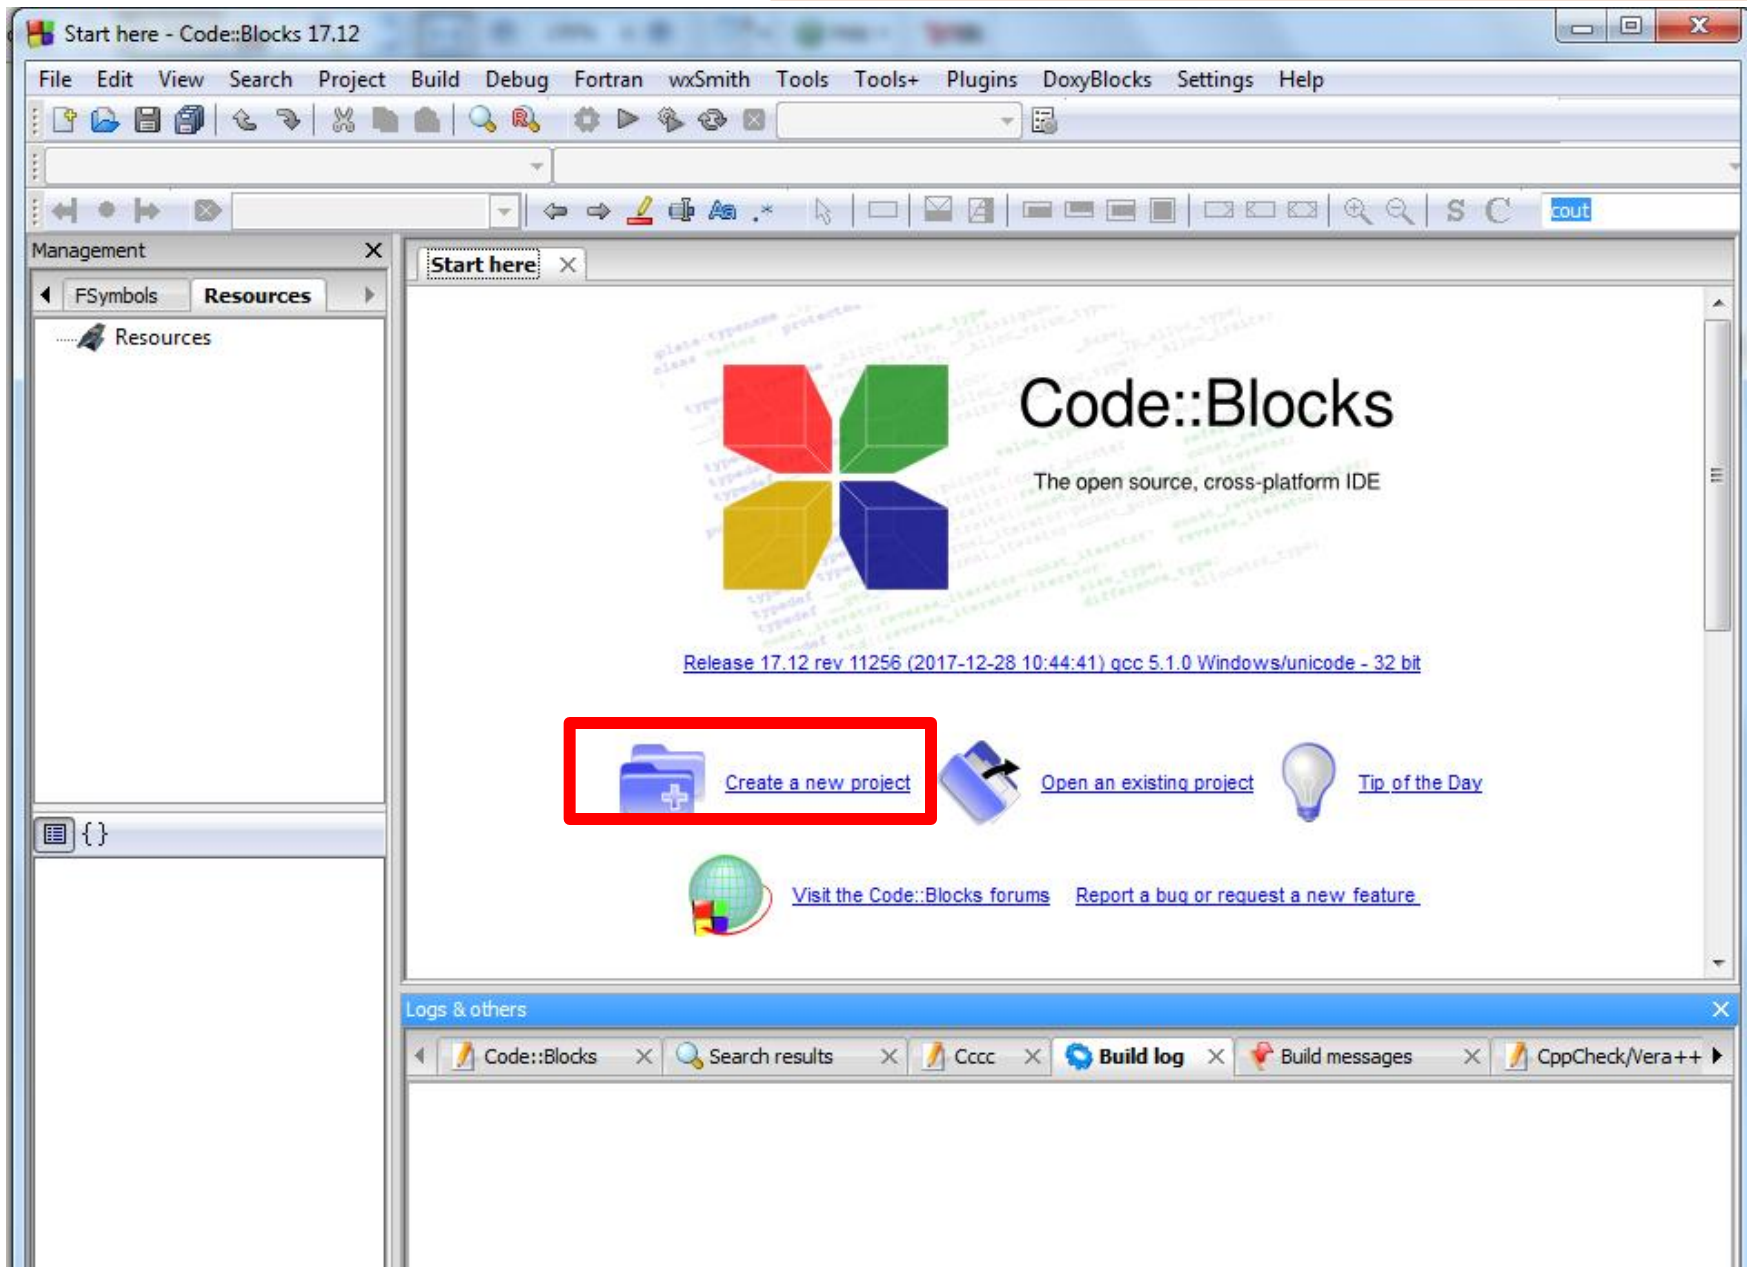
Start here - Code::Blocks 17.12

File Edit View Search Project Build Debug Fortran wxSmith Tools Tools+ Plugins DoxyBlocks Settings Help

cout

Management

FSymbols Resources

Resources

{ }

Start here

Code::Blocks

The open source, cross-platform IDE

Release 17.12 rev 11256 (2017-12-28 10:44:41) gcc 5.1.0 Windows/unicode - 32 bit

Create a new project

Open an existing project

Tip of the Day

Visit the Code::Blocks forums

Report a bug or request a new feature

Logs & others

Code::Blocks | Search results | Cccc | Build log | Build messages | CppCheck/Vera++